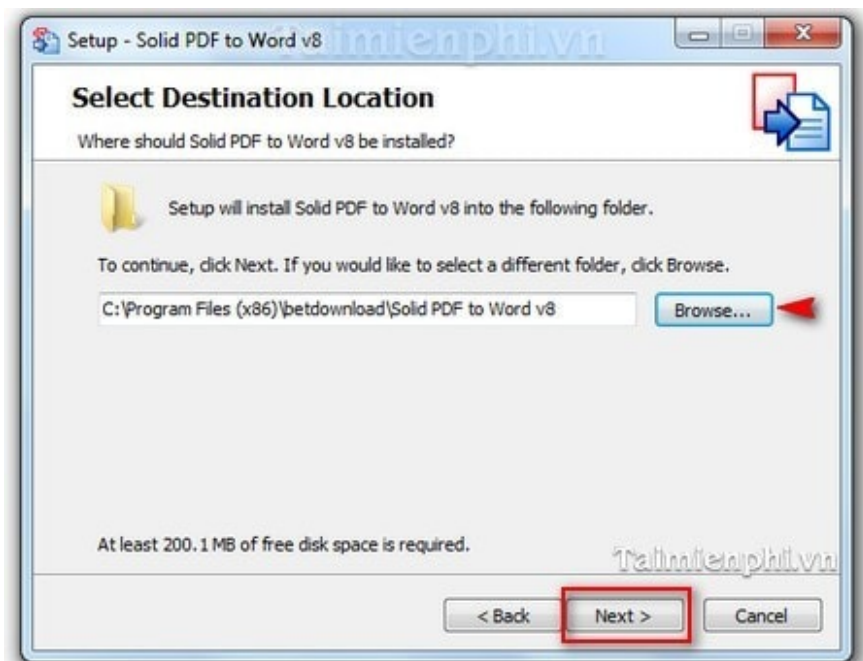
Setup - Solid PDF to Word v8

Taimienphi.vn

Select Destination Location

Where should Solid PDF to Word v8 be installed?

Setup will install Solid PDF to Word v8 into the following folder.

To continue, click Next. If you would like to select a different folder, click Browse.

C:\Program Files (x86)\betdownload\Solid PDF to Word v8

Browse...

At least 200.1 MB of free disk space is required.

Taimienphi.vn

< Back

Next >

Cancel